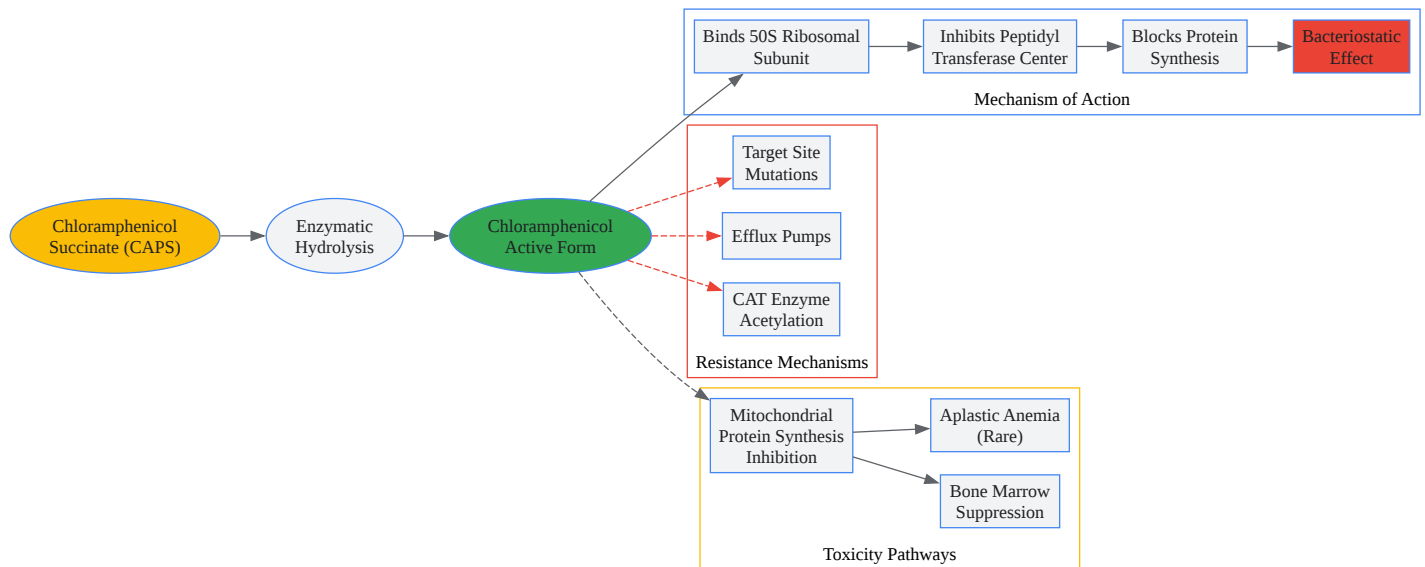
Chloramphenicol Succinate (CAPS)

Enzymatic Hydrolysis

Chloramphenicol Active Form

Binds 50S Ribosomal Subunit

Inhibits Peptidyl Transferase Center

Blocks Protein Synthesis

Bacteriostatic Effect

Mechanism of Action

Target Site Mutations

Efflux Pumps

CAT Enzyme Acetylation

Resistance Mechanisms

Mitochondrial Protein Synthesis Inhibition

Aplastic Anemia (Rare)

Bone Marrow Suppression

Toxicity Pathways